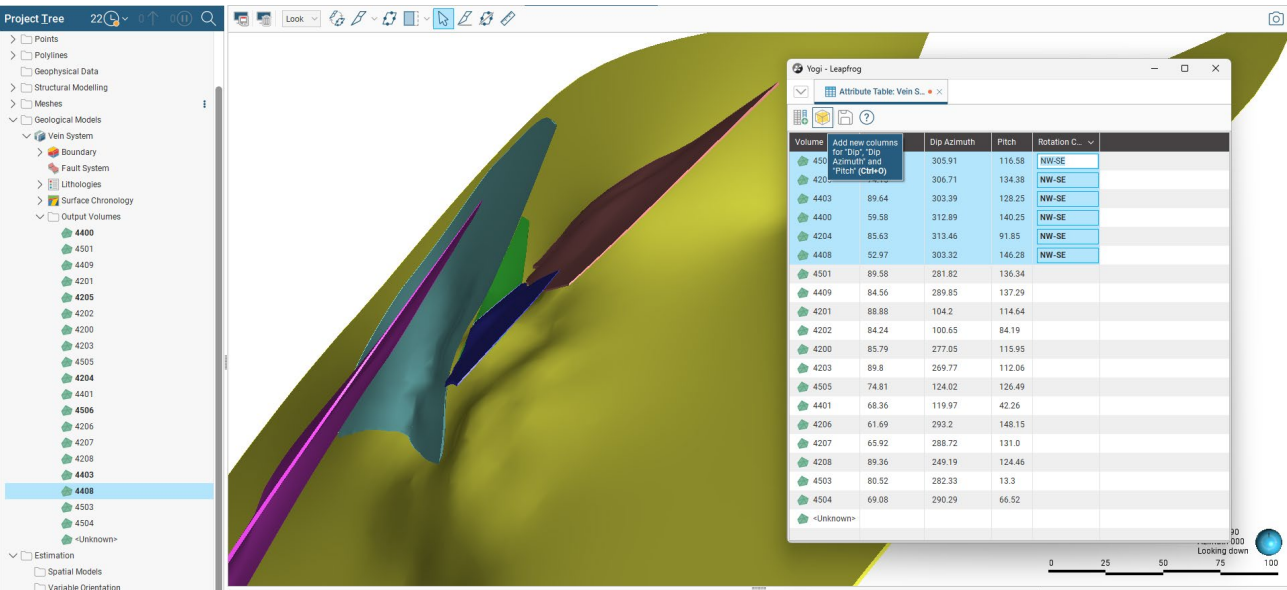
Project Tree 22 0 0

Points
Polylines
Geophysical Data
Structural Modelling
Meshes
Geological Models
Vein System
Boundary
Fault System
Lithologies
Surface Chronology
Output Volumes
4400
4501
4409
4201
4205
4202
4200
4203
4505
4204
4401
4506
4206
4207
4208
4403
4408
4503
4504
<Unknown>
Estimation
Spatial Models
Variable Orientation

Look

Yogi - Leapfrog

Attribute Table: Vein S...

Add new columns for "Dip", "Dip Azimuth" and "Pitch" (Ctrl+O)

| Volume | | Dip Azimuth | Pitch | Rotation C... |
|---|---|---|---|---|
| 450 | | 305.91 | 116.58 | NW-SE |
| 420 | | 306.71 | 134.38 | NW-SE |
| 4403 | 89.64 | 303.39 | 128.25 | NW-SE |
| 4400 | 59.58 | 312.89 | 140.25 | NW-SE |
| 4204 | 85.63 | 313.46 | 91.85 | NW-SE |
| 4408 | 52.97 | 303.32 | 146.28 | NW-SE |
| 4501 | 89.58 | 281.82 | 136.34 | |
| 4409 | 84.56 | 289.85 | 137.29 | |
| 4201 | 88.88 | 104.2 | 114.64 | |
| 4202 | 84.24 | 100.65 | 84.19 | |
| 4200 | 85.79 | 277.05 | 115.95 | |
| 4203 | 89.8 | 269.77 | 112.06 | |
| 4505 | 74.81 | 124.02 | 126.49 | |
| 4401 | 68.36 | 119.97 | 42.26 | |
| 4206 | 61.69 | 293.2 | 148.15 | |
| 4207 | 65.92 | 288.72 | 131.0 | |
| 4208 | 89.36 | 249.19 | 124.46 | |
| 4503 | 80.52 | 282.33 | 13.3 | |
| 4504 | 69.08 | 290.29 | 66.52 | |
| <Unknown> | | | | |

90
Azimuth 000
Looking down

0 25 50 75 100